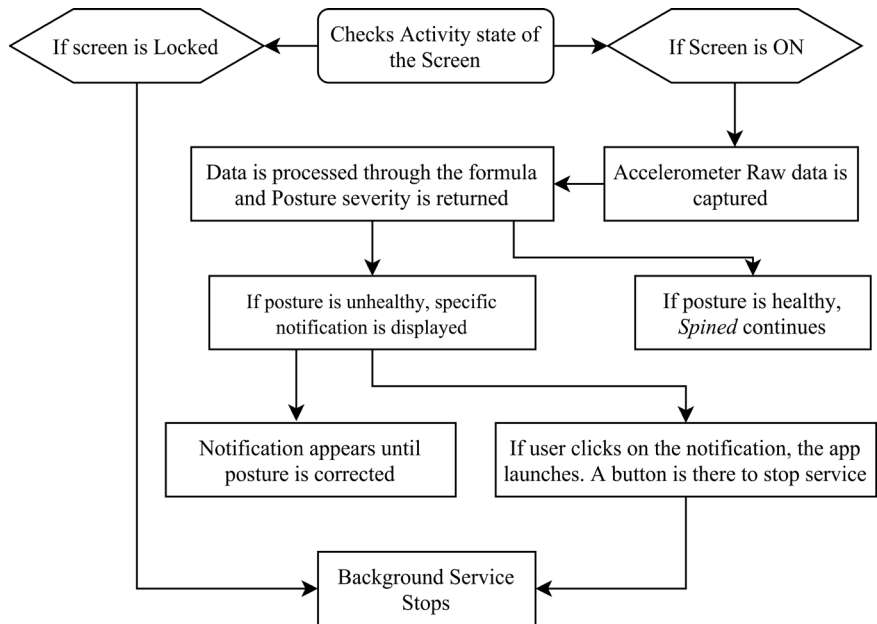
Checks Activity state of the Screen

If screen is Locked

If Screen is ON

Accelerometer Raw data is captured

Data is processed through the formula and Posture severity is returned

If posture is unhealthy, specific notification is displayed

If posture is healthy, *Spined* continues

Notification appears until posture is corrected

If user clicks on the notification, the app launches. A button is there to stop service

Background Service Stops